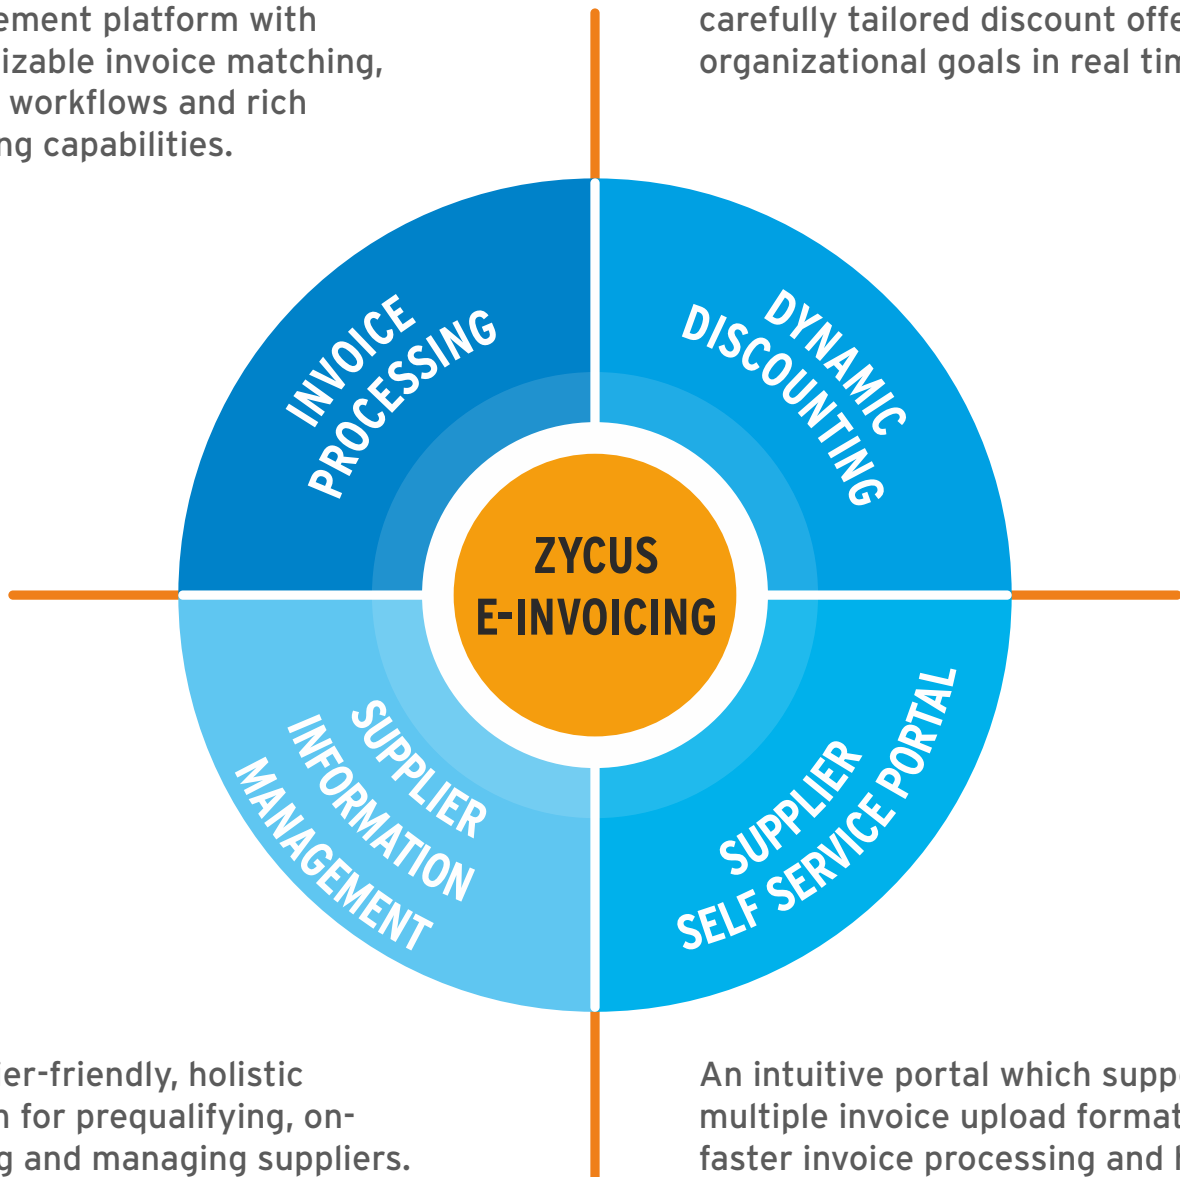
ement platform with izable invoice matching, workflows and rich ng capabilities.

carefully tailored discount offe organizational goals in real tim

INVOICE PROCESSING

DYNAMIC DISCOUNTING

ZYCUS E-INVOICING

SUPPLIER INFORMATION MANAGEMENT

SUPPLIER SELF SERVICE PORTAL

ier-friendly, holistic n for prequalifying, on- g and managing suppliers.

An intuitive portal which supp multiple invoice upload format faster invoice processing and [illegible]